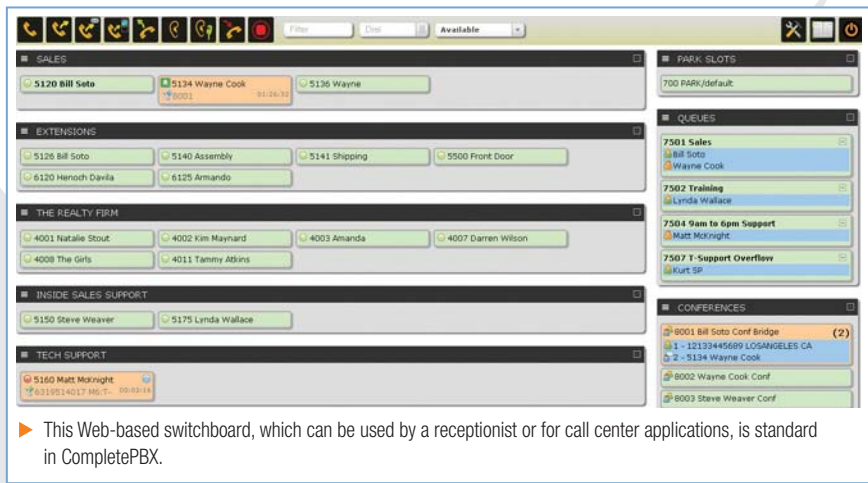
Filter Dial Available

SALES

5120 Bill Soto
5134 Wayne Cook 8001 01:26:32
5136 Wayne

EXTENSIONS

5126 Bill Soto
5140 Assembly
5141 Shipping
5500 Front Door
6120 Henoch Davila
6125 Armando

THE REALTY FIRM

4001 Natalie Stout
4002 Kim Maynard
4003 Amanda
4007 Darren Wilson
4008 The Girls
4011 Tammy Atkins

INSIDE SALES SUPPORT

5150 Steve Weaver
5175 Lynda Wallace

TECH SUPPORT

5160 Matt McKnight 6319514017 M6:T- 00:02:16

PARK SLOTS

700 PARK/default

QUEUES

7501 Sales
Bill Soto
Wayne Cook

7502 Training
Lynda Wallace

7504 9am to 6pm Support
Matt McKnight

7507 T-Support Overflow
Kurt SP

CONFERENCES

8001 Bill Soto Conf Bridge (2)
1 - 12133445689 LOSANGELES CA
2 - 5134 Wayne Cook

8002 Wayne Cook Conf

8003 Steve Weaver Conf

This Web-based switchboard, which can be used by a receptionist or for call center applications, is standard in CompletePBX.